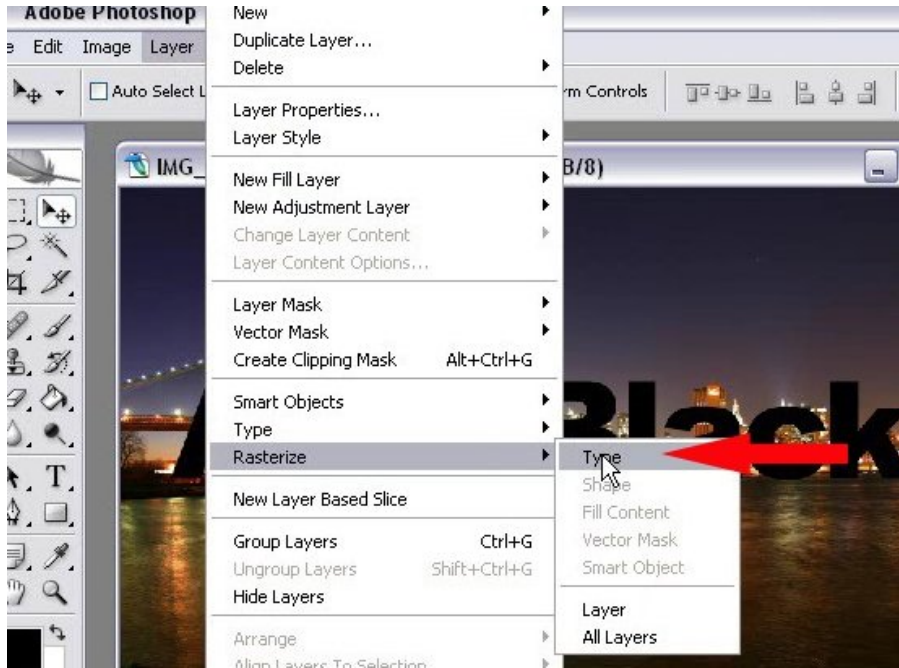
Adobe Photoshop
e Edit Image Layer
Auto Select L
rm Controls
IMG_
B/8)

New
Duplicate Layer...
Delete

Layer Properties...
Layer Style

New Fill Layer
New Adjustment Layer
Change Layer Content
Layer Content Options...

Layer Mask
Vector Mask
Create Clipping Mask Alt+Ctrl+G

Smart Objects
Type
Rasterize

New Layer Based Slice

Group Layers Ctrl+G
Ungroup Layers Shift+Ctrl+G
Hide Layers

Arrange
Align Layers To Selection

Type
Shape
Fill Content
Vector Mask
Smart Object

Layer
All Layers

Black